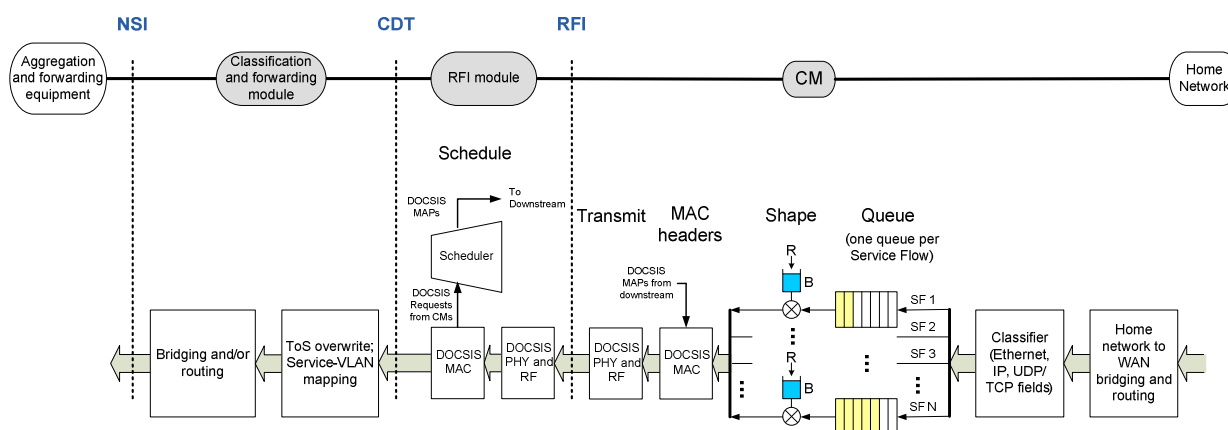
NSI

CDT

RFI

Aggregation and forwarding equipment

Classification and forwarding module

RFI module

CM

Home Network

Schedule

DOCSIS MAPs

To Downstream

Scheduler

DOCSIS Requests from CMs

Transmit

MAC headers

Shape

Queue

(one queue per Service Flow)

R

B

DOCSIS MAPs from downstream

SF 1

SF 2

SF 3

SF N

R

B

Bridging and/or routing

ToS overwrite; Service-VLAN mapping

DOCSIS MAC

DOCSIS PHY and RF

DOCSIS PHY and RF

DOCSIS MAC

Classifier (Ethernet, IP, UDP/ TCP fields)

Home network to WAN bridging and routing